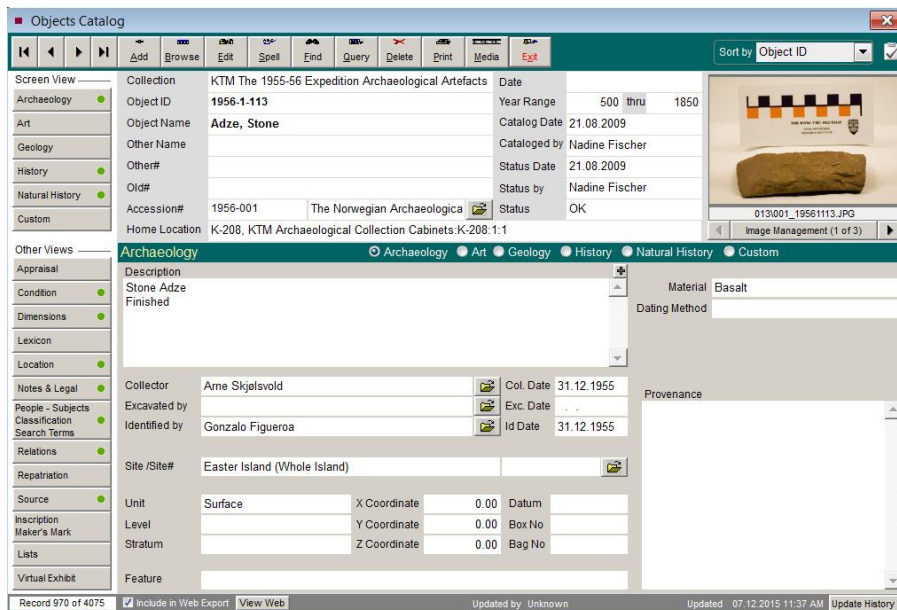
Objects Catalog

Add Browse Edit Spell Find Query Delete Print Media Exit

Sort by Object ID

Screen View
Archaeology
Art
Geology
History
Natural History
Custom

Other Views
Appraisal
Condition
Dimensions
Lexicon
Location
Notes & Legal
People - Subjects Classification Search Terms
Relations
Repatriation
Source
Inscription Maker's Mark
Lists
Virtual Exhibit

| | |
|---|---|
| Collection | KTM The 1955-56 Expedition Archaeological Artefacts |
| Object ID | 1956-1-113 |
| Object Name | Adze, Stone |
| Other Name | |
| Other# | |
| Old# | |
| Accession# | 1956-001 The Norwegian Archaeologica |
| Home Location | K-208, KTM Archaeological Collection Cabinets:K-208:1:1 |

| | |
|---|---|
| Date | |
| Year Range | 500 thru 1850 |
| Catalog Date | 21.08.2009 |
| Cataloged by | Nadine Fischer |
| Status Date | 21.08.2009 |
| Status by | Nadine Fischer |
| Status | OK |

013\001_19561113.JPG
Image Management (1 of 3)

Archaeology
Archaeology Art Geology History Natural History Custom

Description
Stone Adze
Finished

Material Basalt
Dating Method

Collector Arne Skjølsvold Col. Date 31.12.1955
Excavated by Exc. Date . .
Identified by Gonzalo Figueroa Id Date 31.12.1955

Provenance

Site /Site# Easter Island (Whole Island)

| | | | | | |
|---|---|---|---|---|---|
| Unit | Surface | X Coordinate | 0.00 | Datum | |
| Level | | Y Coordinate | 0.00 | Box No | |
| Stratum | | Z Coordinate | 0.00 | Bag No | |

Feature

Record 970 of 4075 Include in Web Export View Web Updated by Unknown Updated 07.12.2015 11:37 AM Update History